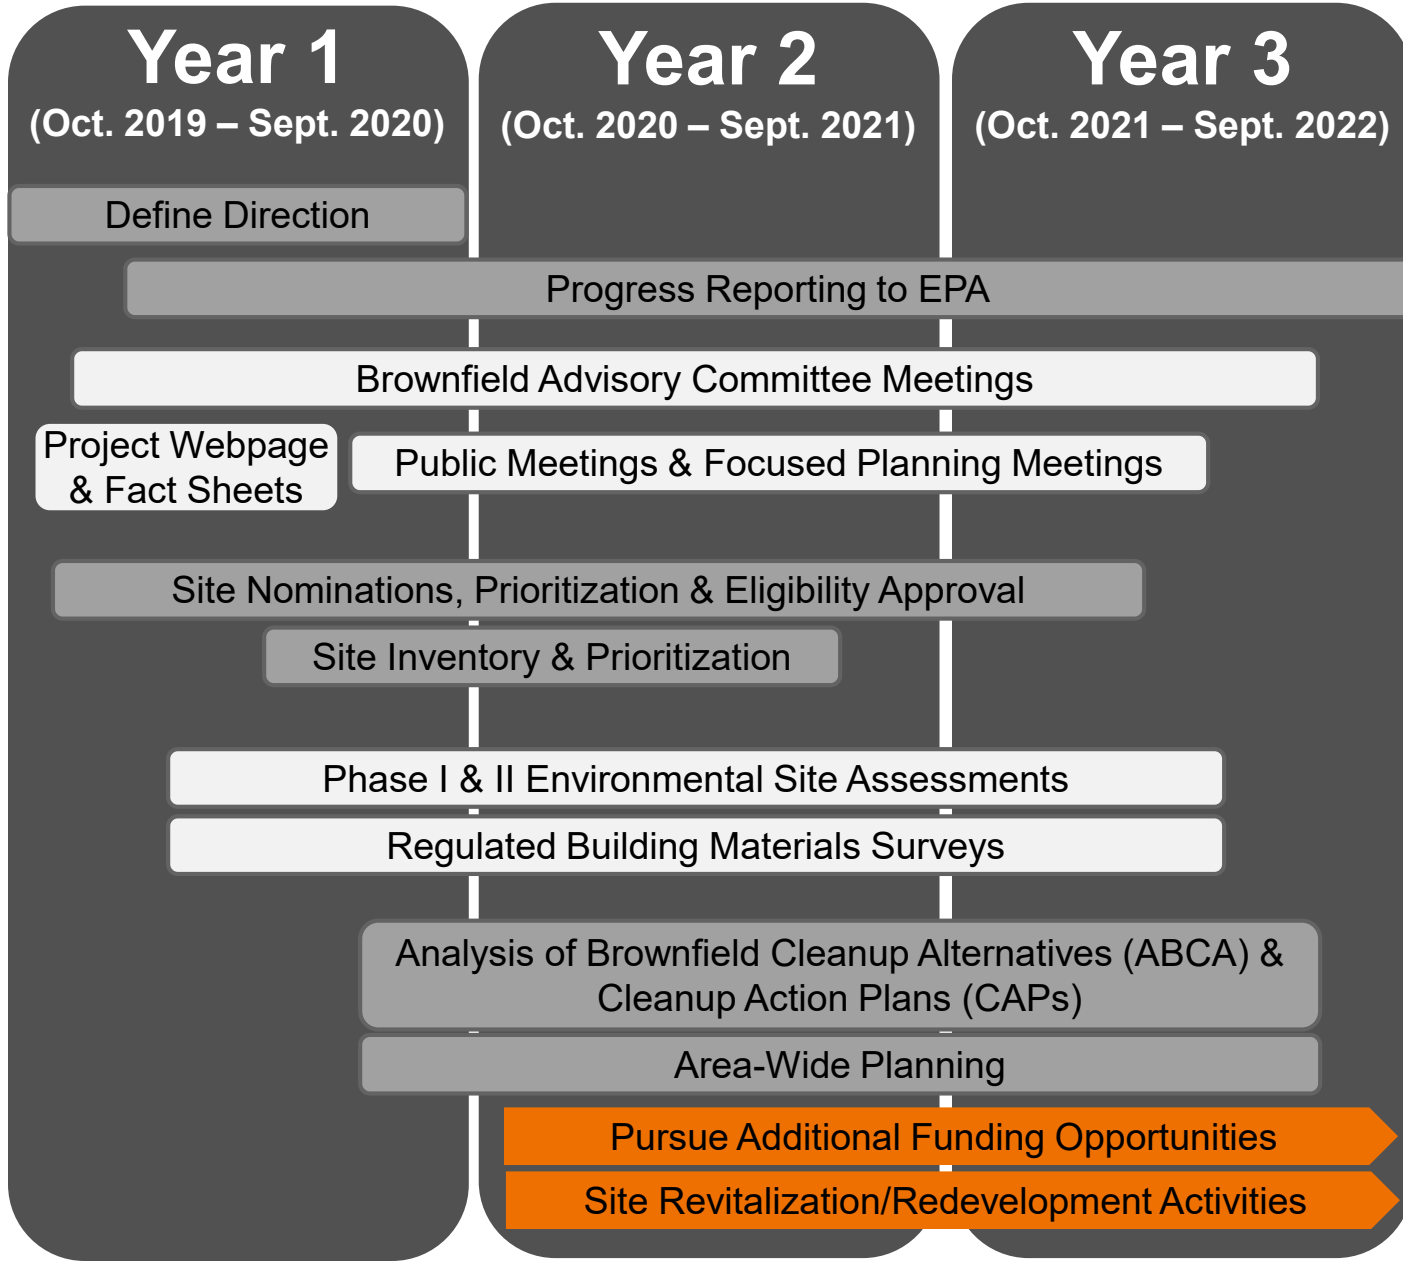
Year 1
(Oct. 2019 – Sept. 2020)

Year 2
(Oct. 2020 – Sept. 2021)

Year 3
(Oct. 2021 – Sept. 2022)

Define Direction

Progress Reporting to EPA

Brownfield Advisory Committee Meetings

Project Webpage & Fact Sheets

Public Meetings & Focused Planning Meetings

Site Nominations, Prioritization & Eligibility Approval

Site Inventory & Prioritization

Phase I & II Environmental Site Assessments

Regulated Building Materials Surveys

Analysis of Brownfield Cleanup Alternatives (ABCA) & Cleanup Action Plans (CAPs)

Area-Wide Planning

Pursue Additional Funding Opportunities

Site Revitalization/Redevelopment Activities